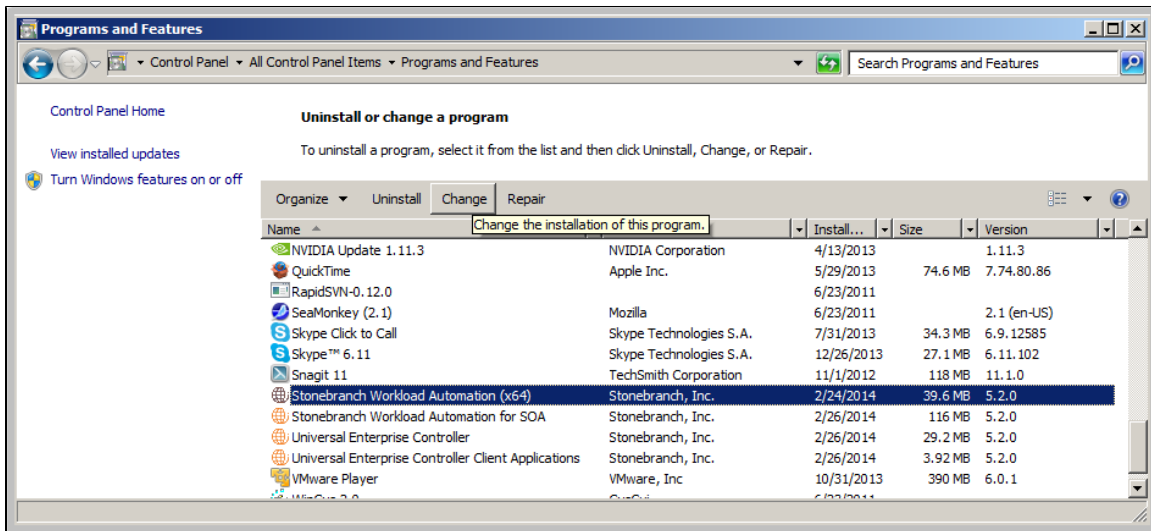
Programs and Features

Control Panel ▸ All Control Panel Items ▸ Programs and Features

Search Programs and Features

Control Panel Home

View installed updates

Turn Windows features on or off

Uninstall or change a program

To uninstall a program, select it from the list and then click Uninstall, Change, or Repair.

Organize ▾ Uninstall Change Repair

Change the installation of this program.

| Name | Publisher | Install... | Size | Version |
|---|---|---|---|---|
| NVIDIA Update 1.11.3 | NVIDIA Corporation | 4/13/2013 | | 1.11.3 |
| QuickTime | Apple Inc. | 5/29/2013 | 74.6 MB | 7.74.80.86 |
| RapidSVN-0.12.0 | | 6/23/2011 | | |
| SeaMonkey (2.1) | Mozilla | 6/23/2011 | | 2.1 (en-US) |
| Skype Click to Call | Skype Technologies S.A. | 7/31/2013 | 34.3 MB | 6.9.12585 |
| Skype™ 6.11 | Skype Technologies S.A. | 12/26/2013 | 27.1 MB | 6.11.102 |
| Snagit 11 | TechSmith Corporation | 11/1/2012 | 118 MB | 11.1.0 |
| Stonebranch Workload Automation (x64) | Stonebranch, Inc. | 2/24/2014 | 39.6 MB | 5.2.0 |
| Stonebranch Workload Automation for SOA | Stonebranch, Inc. | 2/26/2014 | 116 MB | 5.2.0 |
| Universal Enterprise Controller | Stonebranch, Inc. | 2/26/2014 | 29.2 MB | 5.2.0 |
| Universal Enterprise Controller Client Applications | Stonebranch, Inc. | 2/26/2014 | 3.92 MB | 5.2.0 |
| VMware Player | VMware, Inc | 10/31/2013 | 390 MB | 6.0.1 |
| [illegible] | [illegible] | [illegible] | | |